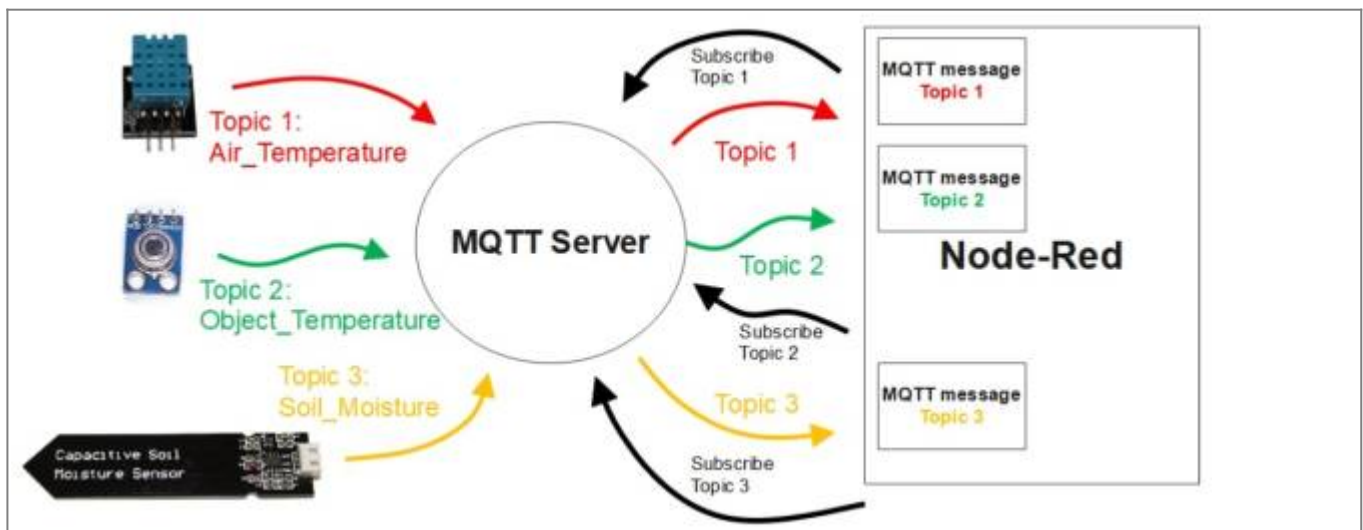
Topic 1:
Air_Temperature

Topic 2:
Object_Temperature

Topic 3:
Soil_Moisture

Capacitive Soil
Moisture Sensor

MQTT Server

Subscribe
Topic 1

Topic 1

Topic 2

Subscribe
Topic 2

Topic 3

Subscribe
Topic 3

MQTT message
Topic 1

MQTT message
Topic 2

Node-Red

MQTT message
Topic 3